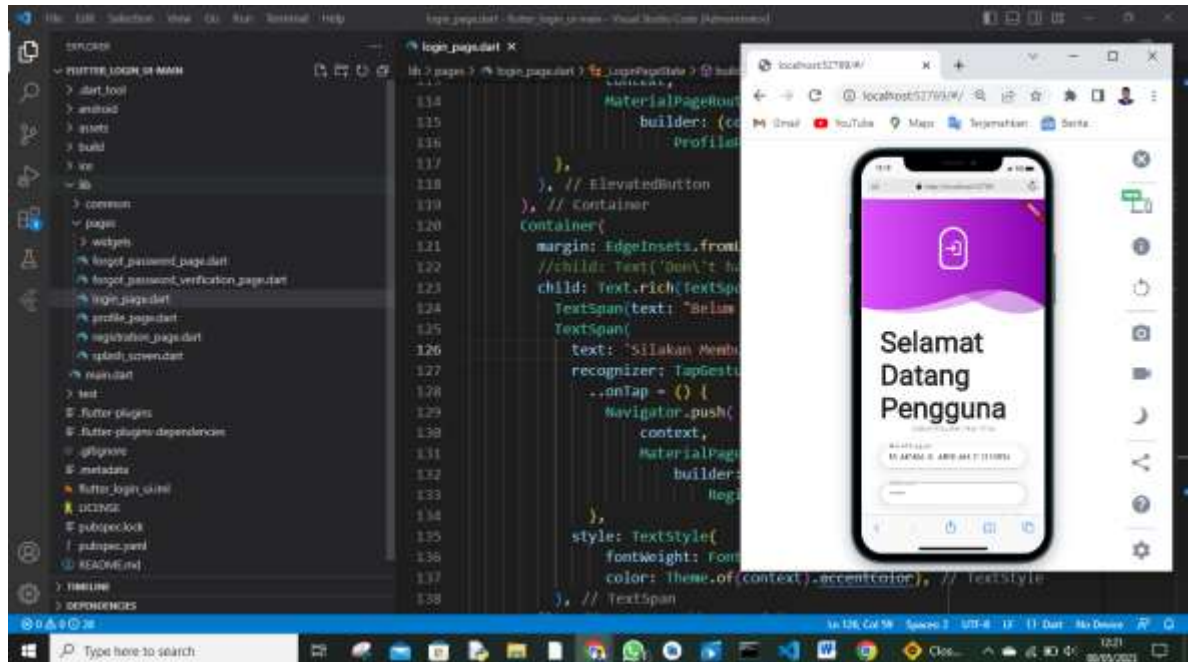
File Edit Selection View Go Run Terminal Help
login_page.dart - flutter_login_ui-main - Visual Studio Code [Administrator]

EXPLORER
FLUTTER_LOGIN_UI-MAIN
> .dart_tool
> android
> assets
> build
> ios
lib
> common
pages
> widgets
forgot_password_page.dart
forgot_password_verification_page.dart
login_page.dart
profile_page.dart
registration_page.dart
splash_screen.dart
main.dart
> test
.flutter-plugins
.flutter-plugins-dependencies
.gitignore
.metadata
flutter_login_ui.iml
LICENSE
pubspec.lock
pubspec.yaml
README.md
> TIMELINE
> DEPENDENCIES

login_page.dart ×
lib > pages > login_page.dart > _LoginPageState > build

113 context,
114 MaterialPageRout
115 builder: (co
116 ProfileP
117 },
118 ), // ElevatedButton
119 ), // Container
120 Container(
121 margin: EdgeInsets.fromL
122 //child: Text('Don\'t ha
123 child: Text.rich(TextSpa
124 TextSpan(text: "Belum
125 TextSpan(
126 text: 'Silakan Membu
127 recognizer: TapGestu
128 ..onTap = () {
129 Navigator.push(
130 context,
131 MaterialPage
132 builder:
133 Regi
134 },
135 style: TextStyle(
136 fontWeight: Font
137 color: Theme.of(context).accentColor), // TextStyle
138 ), // TextSpan

localhost:52789/#/
localhost:52789/#/
Gmail YouTube Maps Terjemahkan Berita

Selamat
Datang
Pengguna

Ln 126, Col 58 Spaces: 2 UTF-8 LF Dart No Device

Type here to search
Clos...
12:21